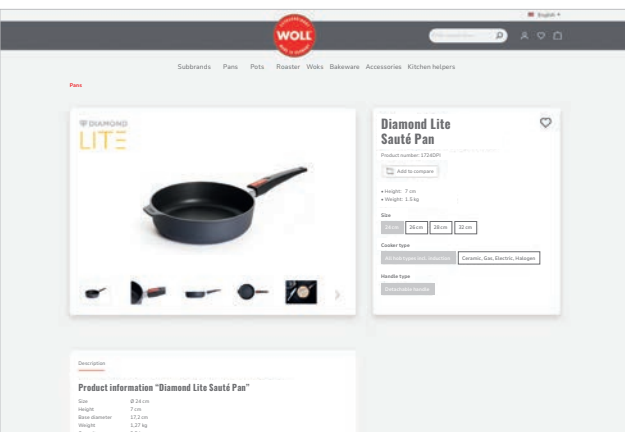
English

WOLL

Subbrands Pans Pots Roaster Woks Bakeware Accessories Kitchen helpers

Pans

DIAMOND
LITE

Diamond Lite Sauté Pan

Product number: 1724DPI

Add to compare

• Height: 7 cm
• Weight: 1.5 kg

Size
24 cm 26 cm 28 cm 32 cm

Cooker type
All hob types incl. Induction Ceramic, Gas, Electric, Halogen

Handle type
Detachable handle

Description

Product information "Diamond Lite Sauté Pan"

| | |
|---|---|
| Size | Ø 24 cm |
| Height | 7 cm |
| Base diameter | 17.3 cm |
| Weight | 1.27 kg |